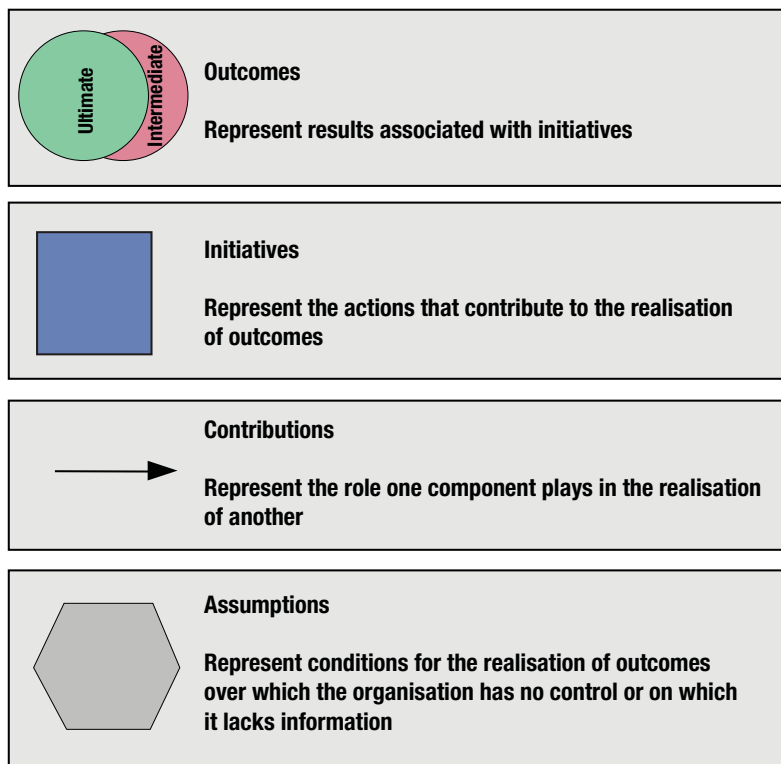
Ultimate

Intermediate

Outcomes

Represent results associated with initiatives

Initiatives

Represent the actions that contribute to the realisation of outcomes

Contributions

Represent the role one component plays in the realisation of another

Assumptions

Represent conditions for the realisation of outcomes over which the organisation has no control or on which it lacks information